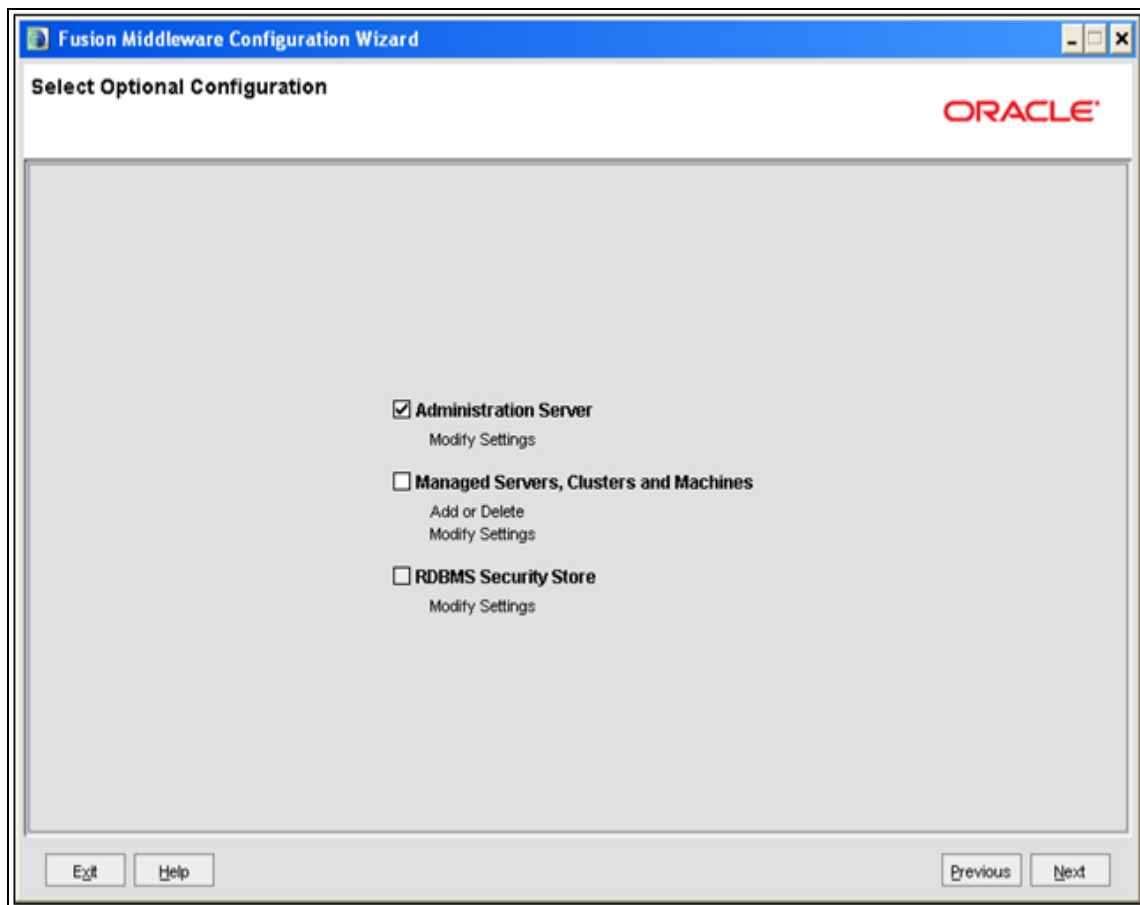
Fusion Middleware Configuration Wizard

Select Optional Configuration

ORACLE

☑ Administration Server
Modify Settings

☐ Managed Servers, Clusters and Machines
Add or Delete
Modify Settings

☐ RDBMS Security Store
Modify Settings

Exit Help Previous Next